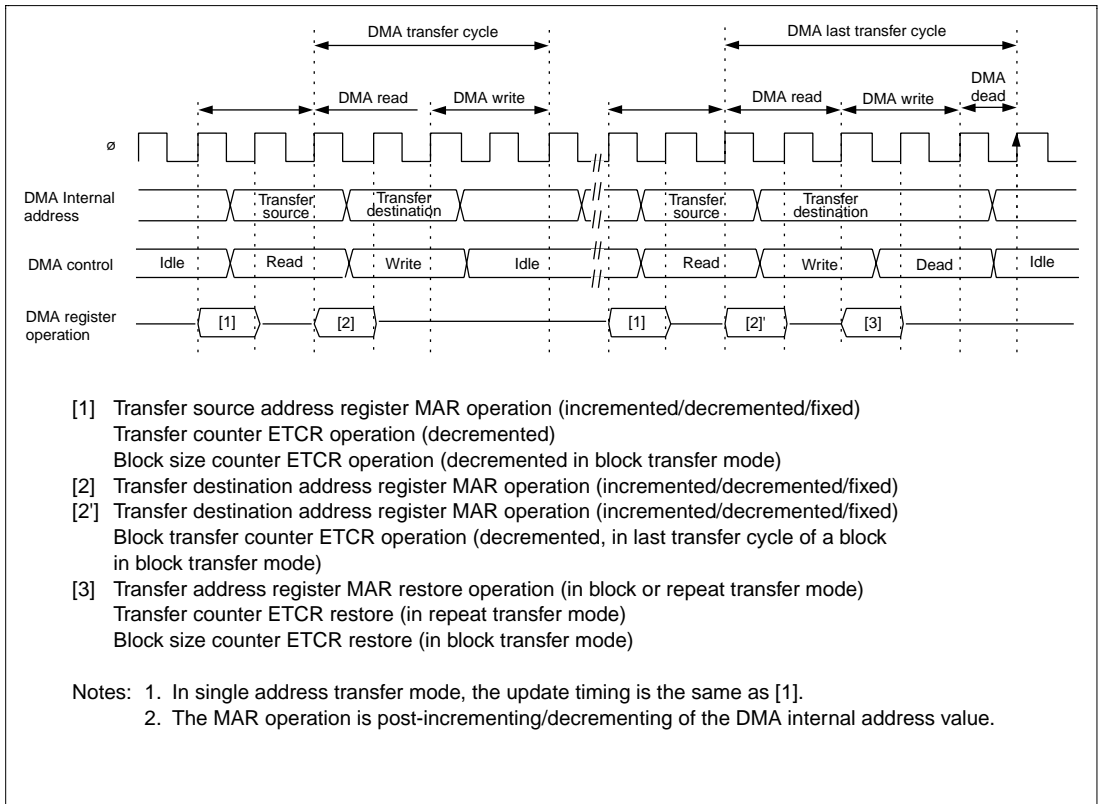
DMA transfer cycle

DMA last transfer cycle

DMA read

DMA write

DMA read

DMA write

DMA dead

ø

DMA Internal address

Transfer source

Transfer destination

Transfer source

Transfer destination

DMA control

Idle

Read

Write

Idle

Read

Write

Dead

Idle

DMA register operation

[1]

[2]

[1]

[2]'

[3]

[1] Transfer source address register MAR operation (incremented/decremented/fixed)
Transfer counter ETCR operation (decremented)
Block size counter ETCR operation (decremented in block transfer mode)
[2] Transfer destination address register MAR operation (incremented/decremented/fixed)
[2'] Transfer destination address register MAR operation (incremented/decremented/fixed)
Block transfer counter ETCR operation (decremented, in last transfer cycle of a block in block transfer mode)
[3] Transfer address register MAR restore operation (in block or repeat transfer mode)
Transfer counter ETCR restore (in repeat transfer mode)
Block size counter ETCR restore (in block transfer mode)

Notes: 1. In single address transfer mode, the update timing is the same as [1].
2. The MAR operation is post-incrementing/decrementing of the DMA internal address value.